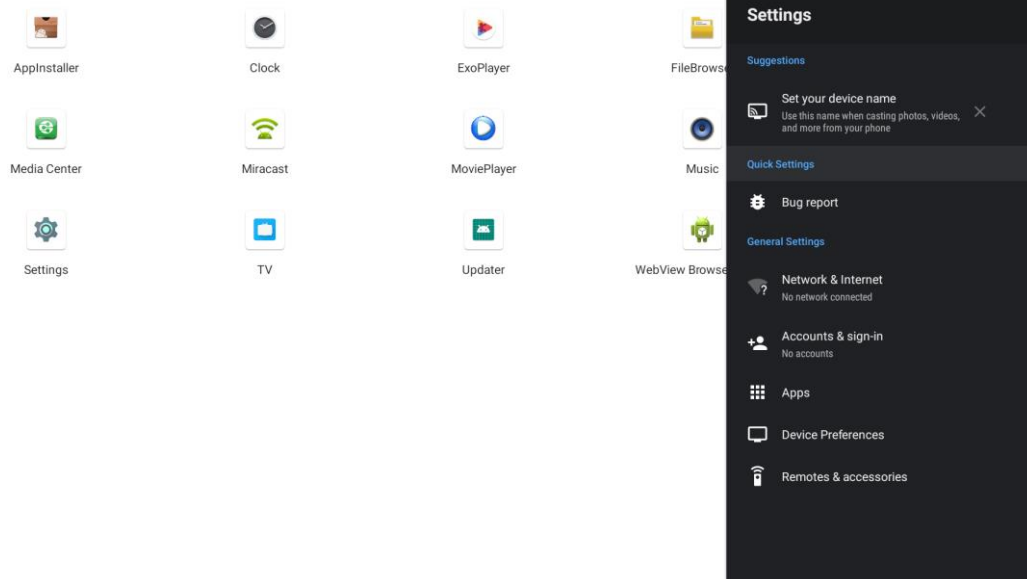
AppInstaller

Clock

ExoPlayer

FileBrowse

Media Center

Miracast

MoviePlayer

Music

Settings

TV

Updater

WebView Browse

Settings

Suggestions

Set your device name
Use this name when casting photos, videos, and more from your phone

Quick Settings

Bug report

General Settings

Network & Internet
No network connected

Accounts & sign-in
No accounts

Apps

Device Preferences

Remotes & accessories